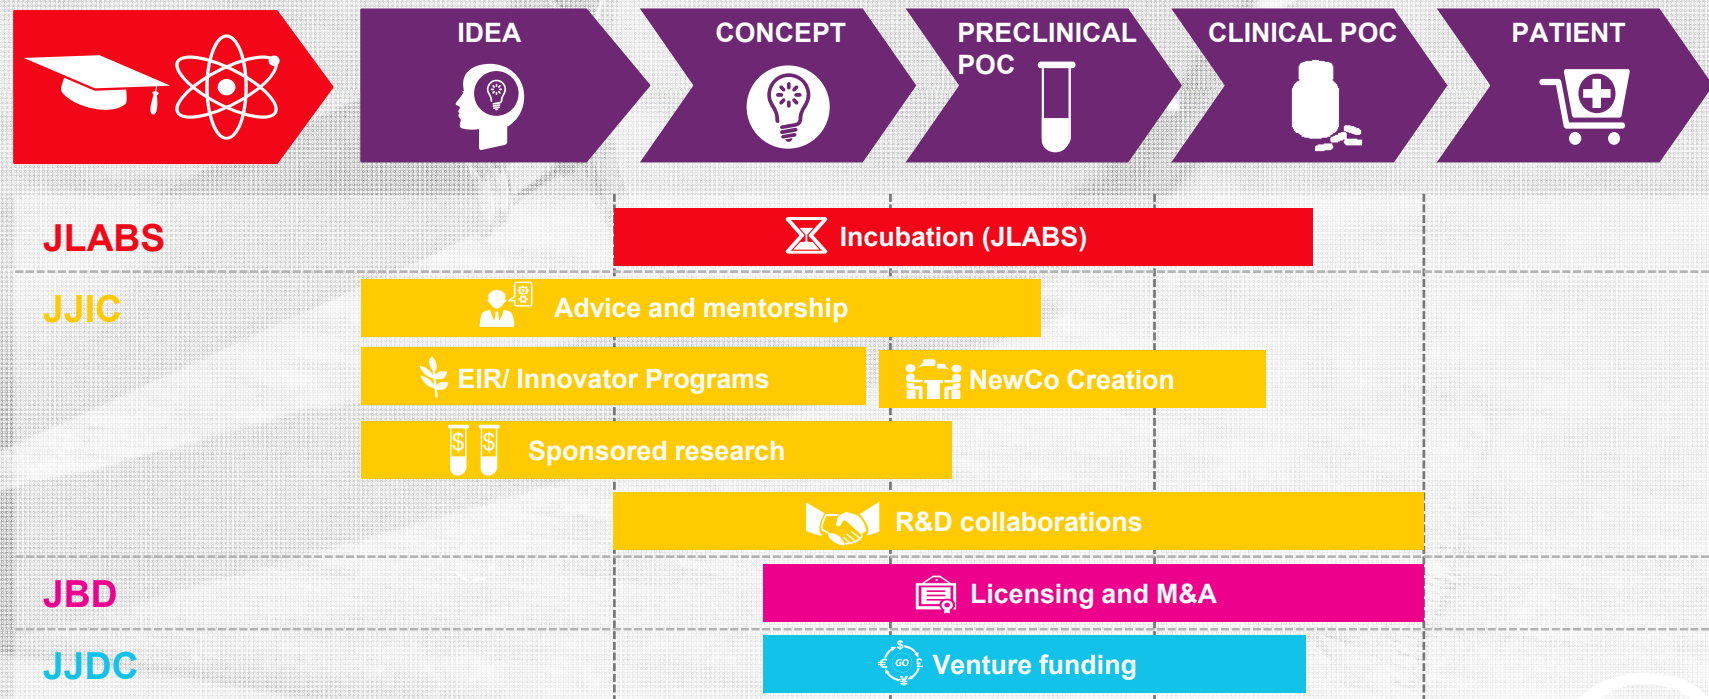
IDEA

CONCEPT

PRECLINICAL POC

CLINICAL POC

PATIENT

JLABS

Incubation (JLABS)

JJIC

Advice and mentorship

EIR/ Innovator Programs

NewCo Creation

Sponsored research

R&D collaborations

JBD

Licensing and M&A

JJDC

Venture funding